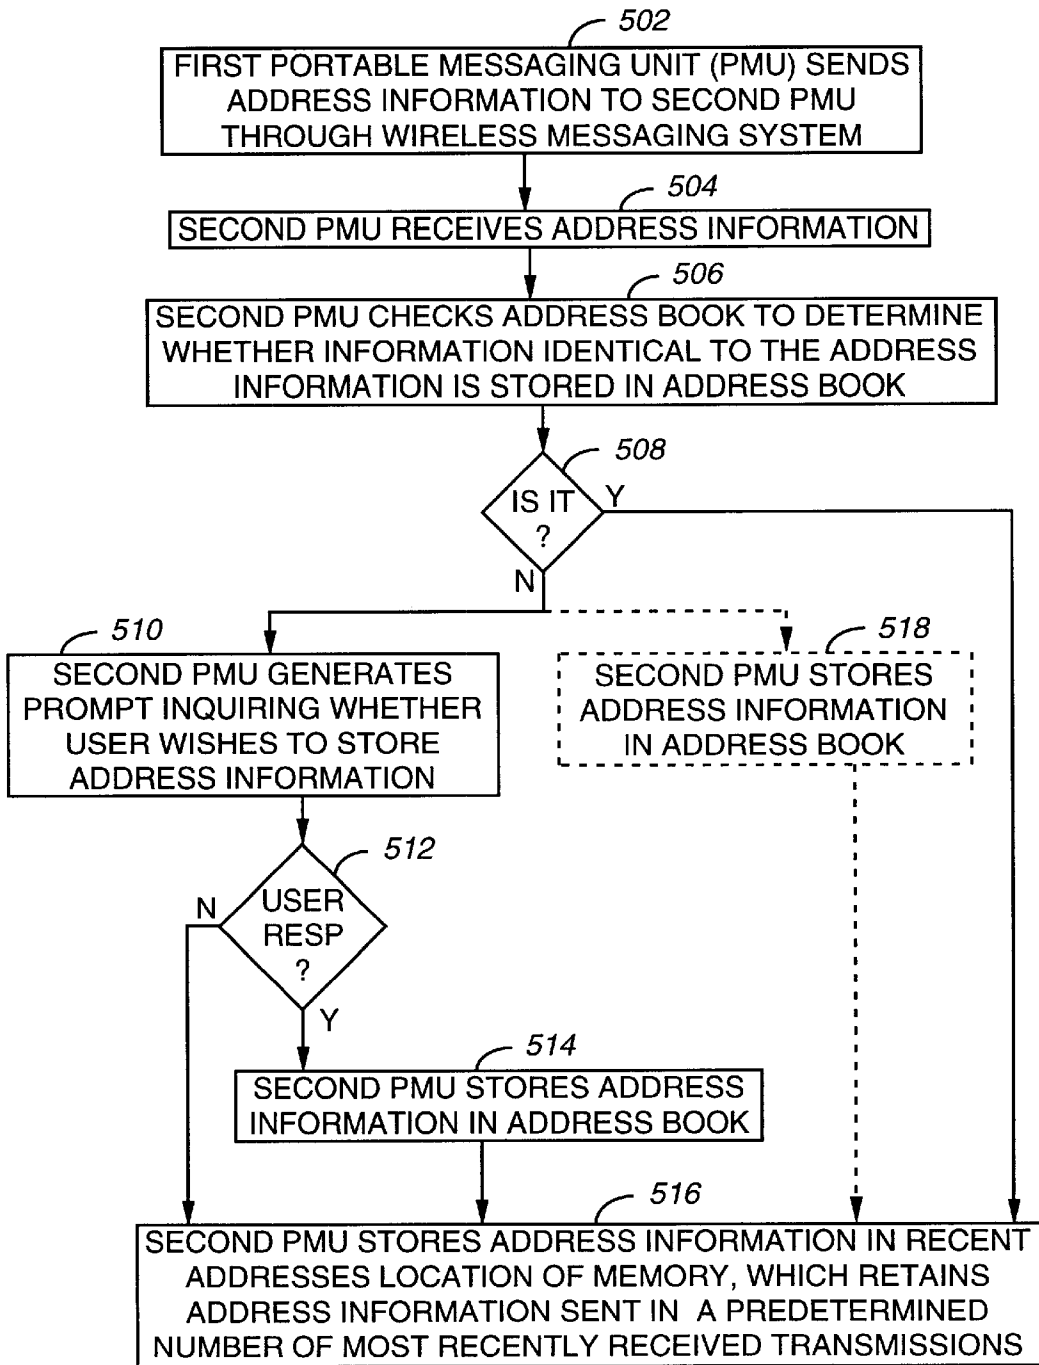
502

FIRST PORTABLE MESSAGING UNIT (PMU) SENDS ADDRESS INFORMATION TO SECOND PMU THROUGH WIRELESS MESSAGING SYSTEM

504

SECOND PMU RECEIVES ADDRESS INFORMATION

506

SECOND PMU CHECKS ADDRESS BOOK TO DETERMINE WHETHER INFORMATION IDENTICAL TO THE ADDRESS INFORMATION IS STORED IN ADDRESS BOOK

508

IS IT ?

Y

N

510

SECOND PMU GENERATES PROMPT INQUIRING WHETHER USER WISHES TO STORE ADDRESS INFORMATION

518

SECOND PMU STORES ADDRESS INFORMATION IN ADDRESS BOOK

512

N

USER RESP ?

Y

514

SECOND PMU STORES ADDRESS INFORMATION IN ADDRESS BOOK

516

SECOND PMU STORES ADDRESS INFORMATION IN RECENT ADDRESSES LOCATION OF MEMORY, WHICH RETAINS ADDRESS INFORMATION SENT IN A PREDETERMINED NUMBER OF MOST RECENTLY RECEIVED TRANSMISSIONS